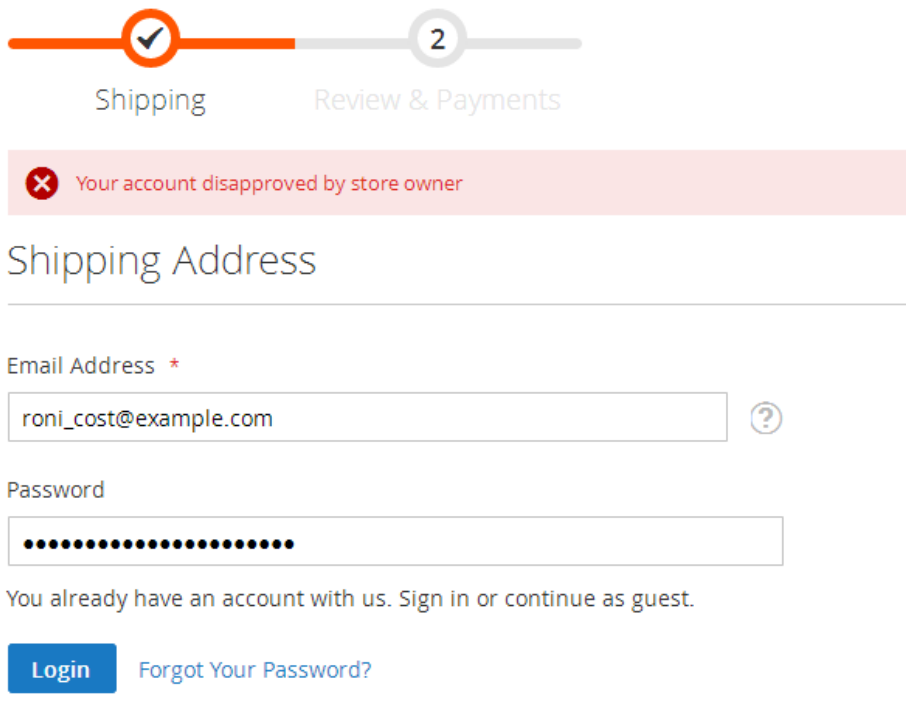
2

Shipping Review & Payments

Your account disapproved by store owner

Shipping Address

Email Address *

roni_cost@example.com

?

Password

••••••••••••••••••••••

You already have an account with us. Sign in or continue as guest.

Login Forgot Your Password?